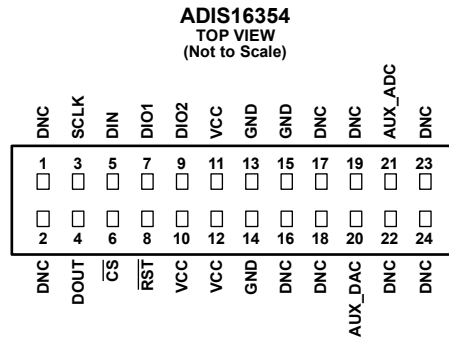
ADIS16354
TOP VIEW
(Not to Scale)

DNC SCLK DIN DIO1 DIO2 VCC GND GND DNC DNC AUX_ADC DNC

1 3 5 7 9 11 13 15 17 19 21 23

2 4 6 8 10 12 14 16 18 20 22 24

DNC DOUT $\overline{CS}$ $\overline{RST}$ VCC VCC GND DNC DNC AUX_DAC DNC DNC